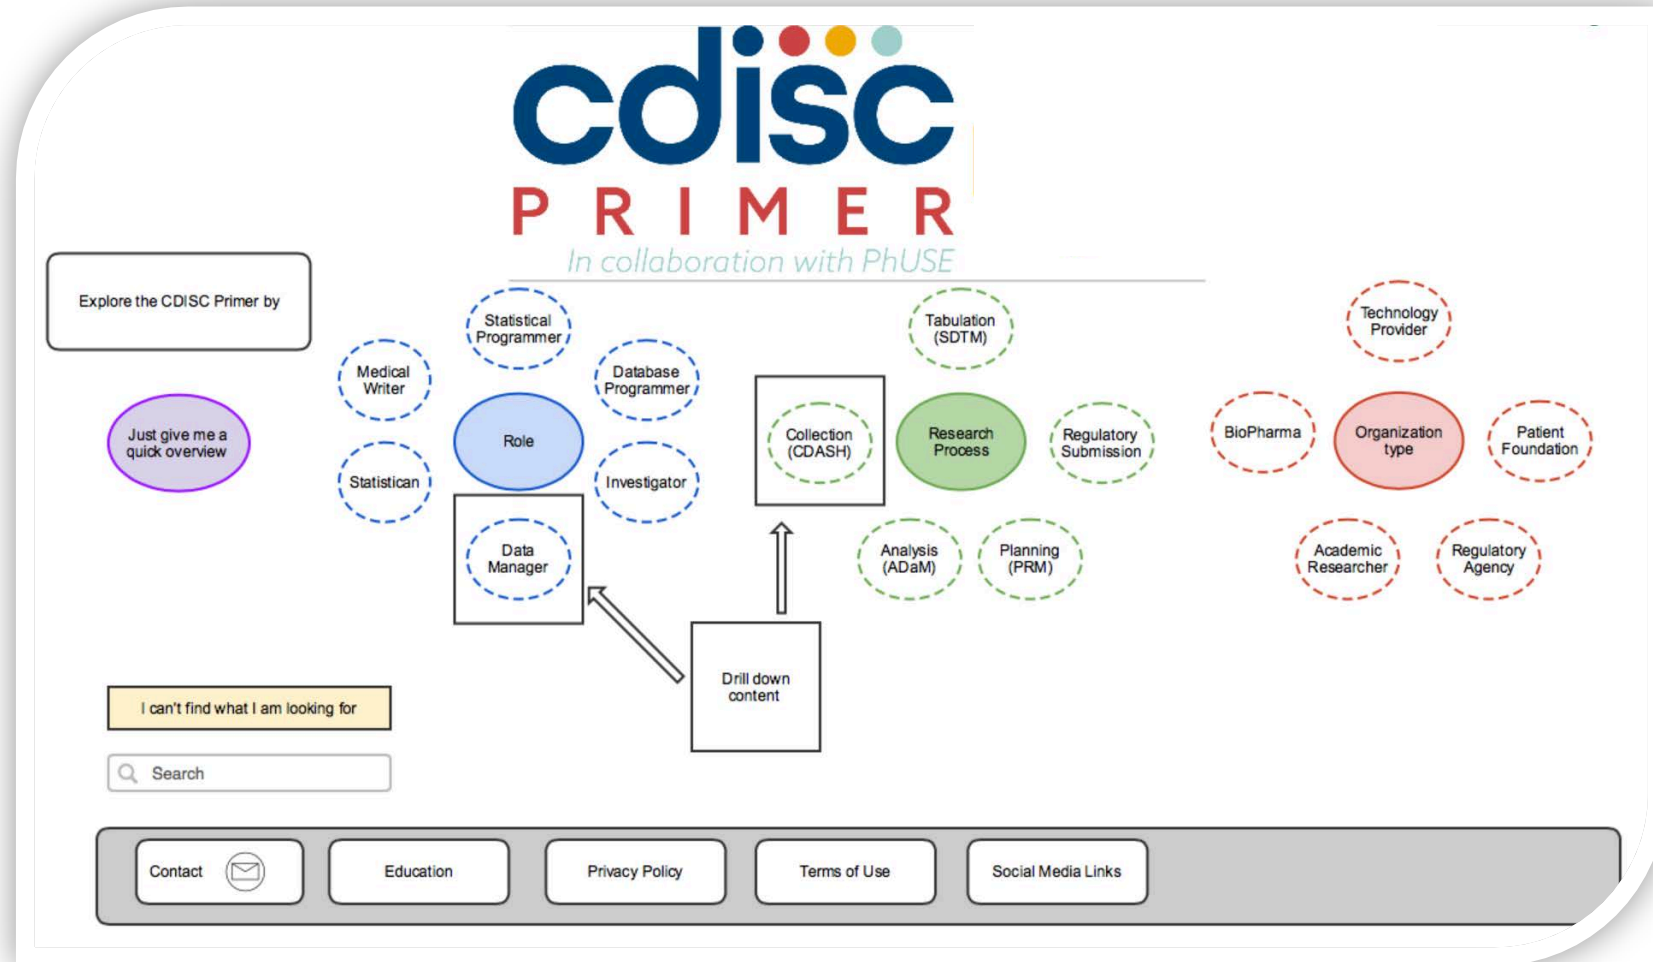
cdisc
PRIMER
In collaboration with PhUSE

Explore the CDISC Primer by

Just give me a quick overview

Statistical Programmer

Medical Writer

Database Programmer

Role

Statistican

Investigator

Data Manager

Collection (CDASH)

Tabulation (SDTM)

Research Process

Regulatory Submission

Analysis (ADaM)

Planning (PRM)

Technology Provider

BioPharma

Organization type

Patient Foundation

Academic Researcher

Regulatory Agency

Drill down content

I can't find what I am looking for

Search

Contact

Education

Privacy Policy

Terms of Use

Social Media Links